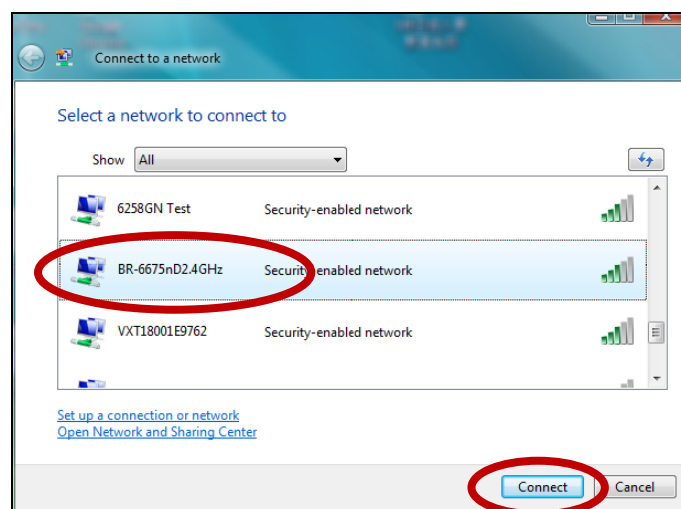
Connect to a network

Select a network to connect to

Show All

6258GN Test Security-enabled network

BR-6675nD2.4GHz Security-enabled network

VXT18001E9762 Security-enabled network

Set up a connection or network
Open Network and Sharing Center

Connect Cancel